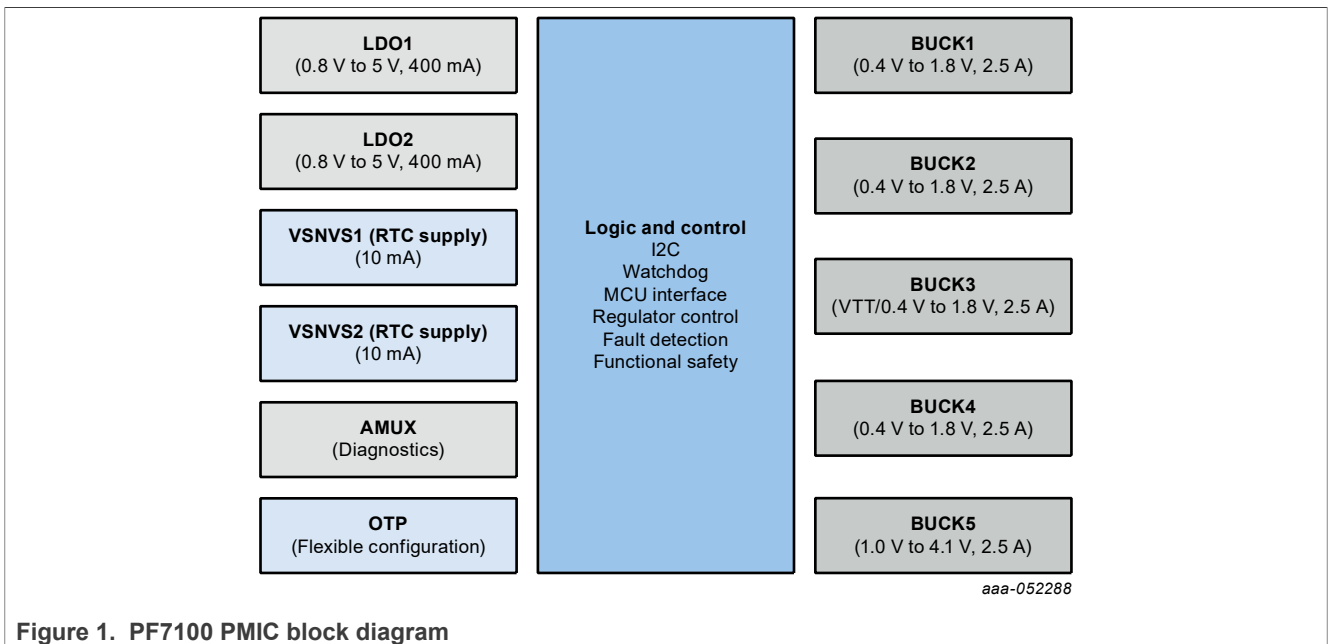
LDO1
(0.8 V to 5 V, 400 mA)

LDO2
(0.8 V to 5 V, 400 mA)

VSNVS1 (RTC supply)
(10 mA)

VSNVS2 (RTC supply)
(10 mA)

AMUX
(Diagnostics)

OTP
(Flexible configuration)

Logic and control
I2C
Watchdog
MCU interface
Regulator control
Fault detection
Functional safety

BUCK1
(0.4 V to 1.8 V, 2.5 A)

BUCK2
(0.4 V to 1.8 V, 2.5 A)

BUCK3
(VTT/0.4 V to 1.8 V, 2.5 A)

BUCK4
(0.4 V to 1.8 V, 2.5 A)

BUCK5
(1.0 V to 4.1 V, 2.5 A)

aaa-052288

Figure 1. PF7100 PMIC block diagram